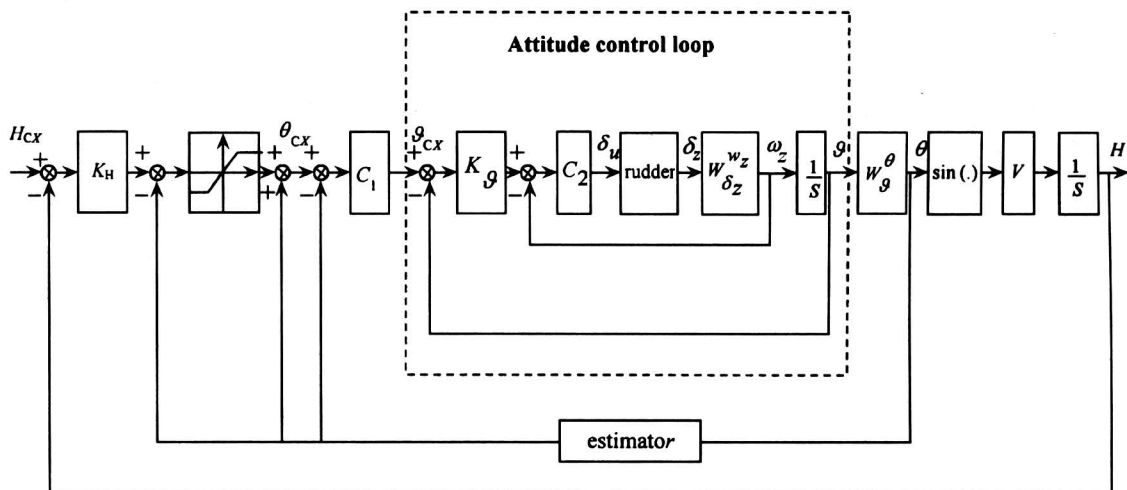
Attitude control loop

$H_{CX}$ + − $K_H$ + − + + $\theta_{CX}$ + − $C_1$ $\vartheta_{CX}$ + − $K_\vartheta$ + − $C_2$ $\delta_u$ rudder $\delta_z$ $W_{\delta_z}^{w_z}$ $\omega_z$ $\frac{1}{S}$ $\vartheta$ $W_\vartheta^\theta$ $\theta$ sin (.) $V$ $\frac{1}{S}$ $H$

estimator